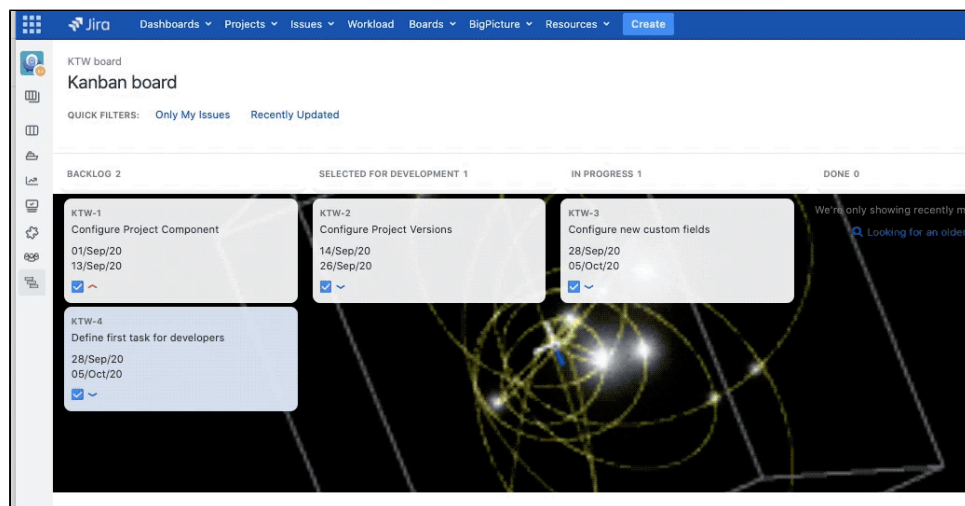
Jira Dashboards Projects Issues Workload Boards BigPicture Resources Create

KTW board
Kanban board

QUICK FILTERS: Only My Issues Recently Updated

BACKLOG 2

KTW-1
Configure Project Component
01/Sep/20
13/Sep/20

KTW-4
Define first task for developers
28/Sep/20
05/Oct/20

SELECTED FOR DEVELOPMENT 1

KTW-2
Configure Project Versions
14/Sep/20
26/Sep/20

IN PROGRESS 1

KTW-3
Configure new custom fields
28/Sep/20
05/Oct/20

DONE 0

We're only showing recently m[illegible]

Looking for an olde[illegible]